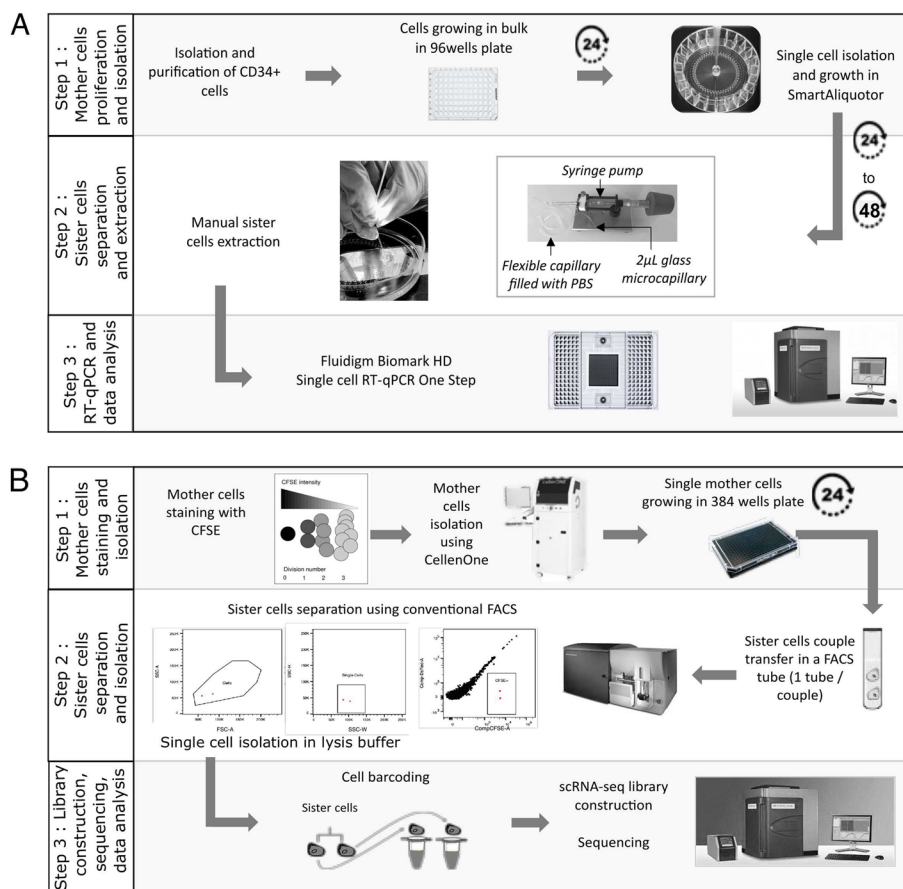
A

Step 1 : Mother cells proliferation and isolation

Isolation and purification of CD34+ cells

Cells growing in bulk in 96wells plate

24

Single cell isolation and growth in SmartAliquotor

24 to 48

Step 2 : Sister cells separation and extraction

Manual sister cells extraction

Syringe pump

Flexible capillary filled with PBS

2μL glass microcapillary

Step 3 : RT-qPCR and data analysis

Fluidigm Biomark HD
Single cell RT-qPCR One Step

B

Step 1 : Mother cells staining and isolation

Mother cells staining with CFSE

CFSE intensity

Division number
0 1 2 3

Mother cells isolation using CellenOne

Single mother cells growing in 384 wells plate

24

Step 2 : Sister cells separation and isolation

Sister cells separation using conventional FACS

SSC-A
FSC-A
Cells

SSC-H
SSC-W
Single Cells

CFSE+
CompCFSE-A

Single cell isolation in lysis buffer

Sister cells couple transfer in a FACS tube (1 tube / couple)

Step 3 : Library construction, sequencing, data analysis

Cell barcoding

Sister cells

scRNA-seq library construction

Sequencing